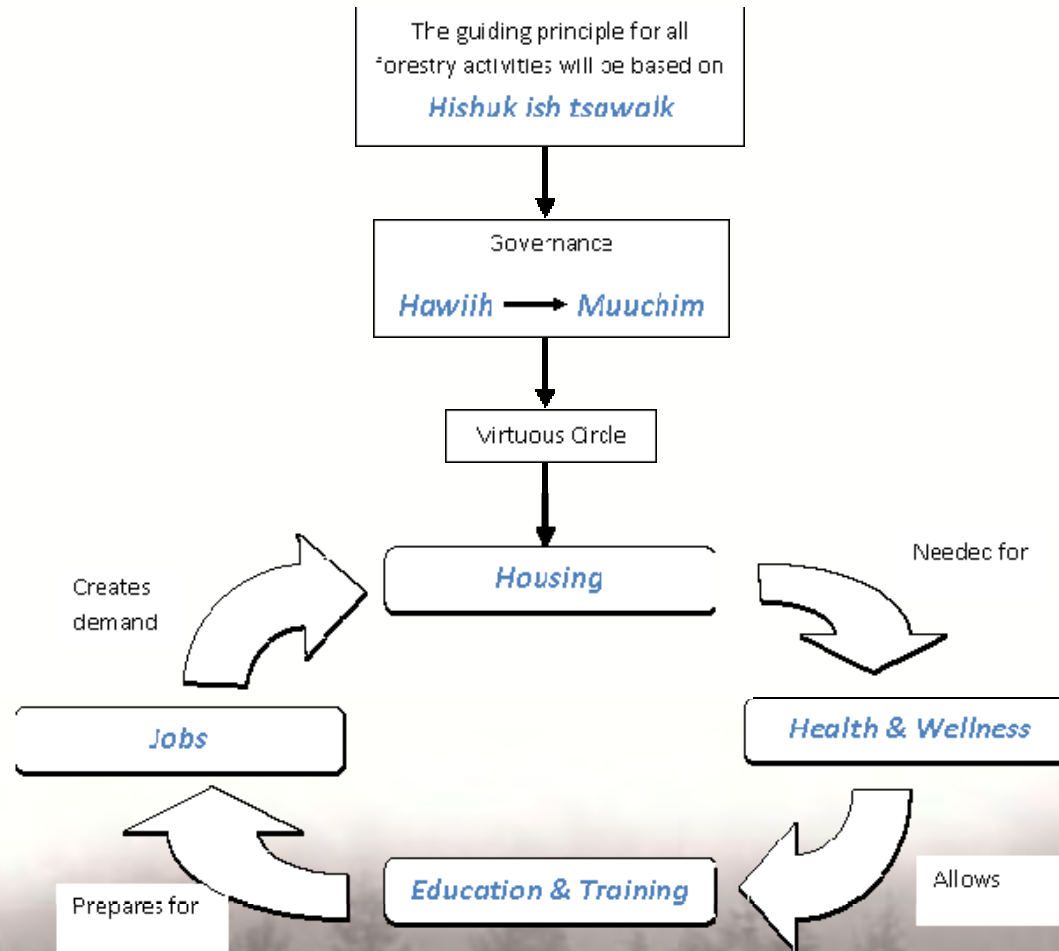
The guiding principle for all forestry activities will be based on

Hishuk ish tsawalk

Governance

Hawiih → Muuchim

Virtuous Circle

Housing

Needed for

Health & Wellness

Allows

Education & Training

Prepares for

Jobs

Creates demand